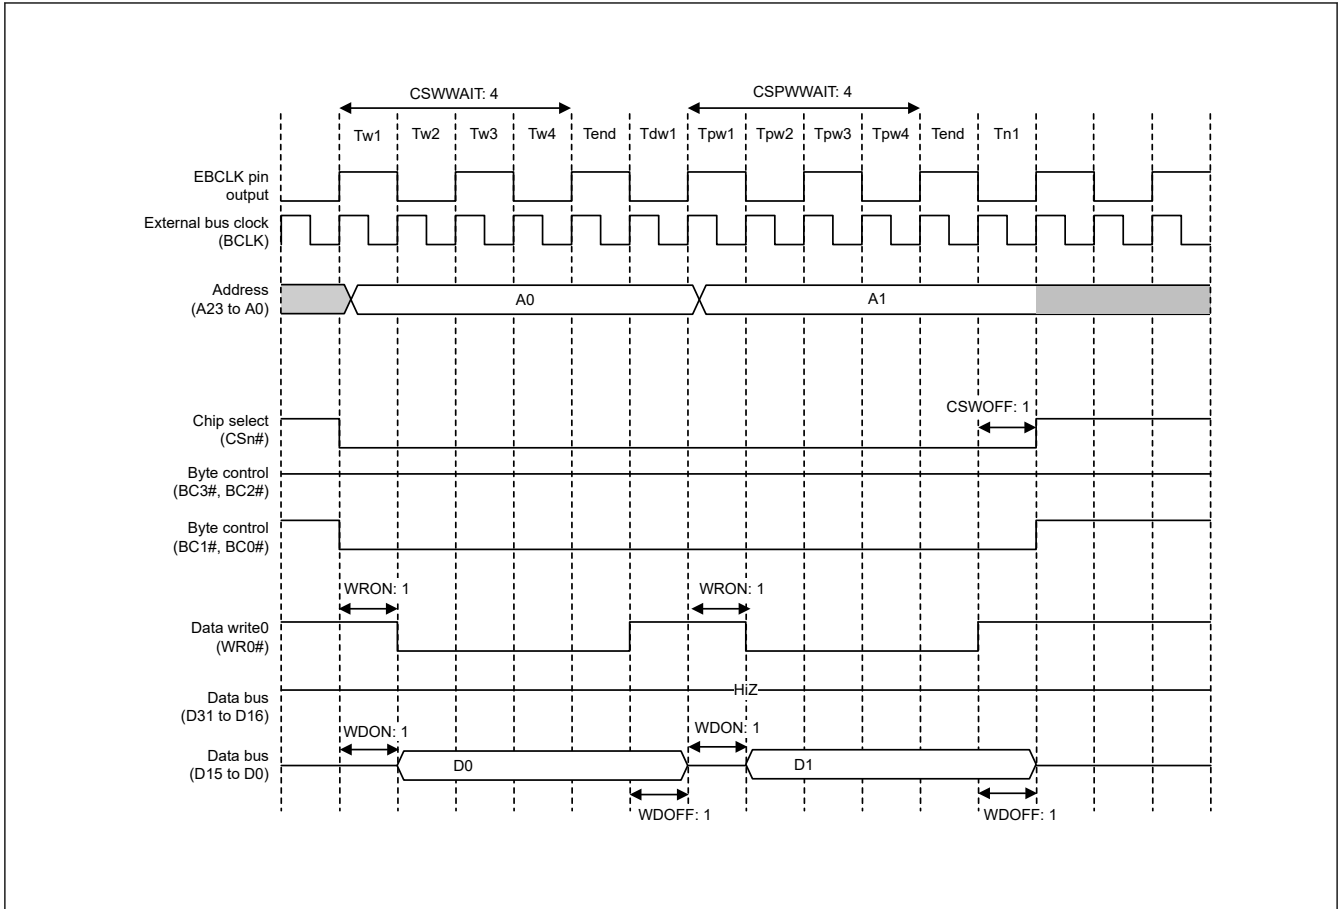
CSWWAIT: 4

CSPWWAIT: 4

Tw1 Tw2 Tw3 Tw4 Tend Tdw1 Tpw1 Tpw2 Tpw3 Tpw4 Tend Tn1

EBCLK pin output

External bus clock (BCLK)

Address (A23 to A0)

A0

A1

CSWOFF: 1

Chip select (CSn#)

Byte control (BC3#, BC2#)

Byte control (BC1#, BC0#)

WRON: 1

WRON: 1

Data write0 (WR0#)

Data bus (D31 to D16)

HiZ

WDON: 1

WDON: 1

Data bus (D15 to D0)

D0

D1

WDOFF: 1

WDOFF: 1